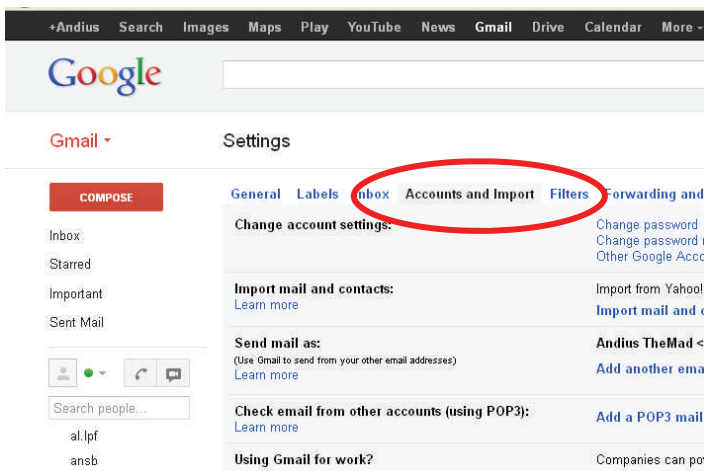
+Andius Search Images Maps Play YouTube News Gmail Drive Calendar More ▾

Google

Gmail ▾

Settings

COMPOSE

Inbox
Starred
Important
Sent Mail

Search people...

al.lpf
ansb

General Labels Inbox Accounts and Import Filters Forwarding and

| | |
|---|---|
| Change account settings: | Change password<br>Change password r<br>Other Google Acco |
| Import mail and contacts:<br>Learn more | Import from Yahoo!<br>Import mail and c |
| Send mail as:<br>(Use Gmail to send from your other email addresses)<br>Learn more | Andius TheMad <<br>Add another ema |
| Check email from other accounts (using POP3):<br>Learn more | Add a POP3 mail |
| Using Gmail for work? | Companies can pow |